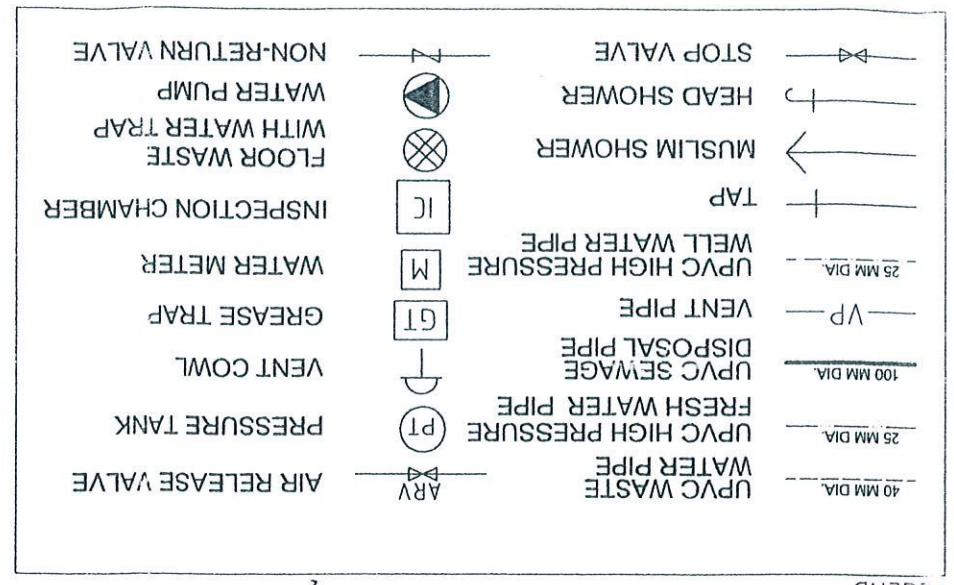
40 MM DIA.
UPVC WASTE WATER PIPE

ARV
AIR RELEASE VALVE

25 MM DIA.
UPVC HIGH PRESSURE FRESH WATER PIPE

PT
PRESSURE TANK

100 MM DIA.
UPVC SEWAGE DISPOSAL PIPE

VENT COWL

VP
VENT PIPE

GT
GREASE TRAP

25 MM DIA.
UPVC HIGH PRESSURE WELL WATER PIPE

M
WATER METER

TAP

IC
INSPECTION CHAMBER

MUSLIM SHOWER

FLOOR WASTE WITH WATER TRAP

HEAD SHOWER

WATER PUMP

STOP VALVE

NON-RETURN VALVE